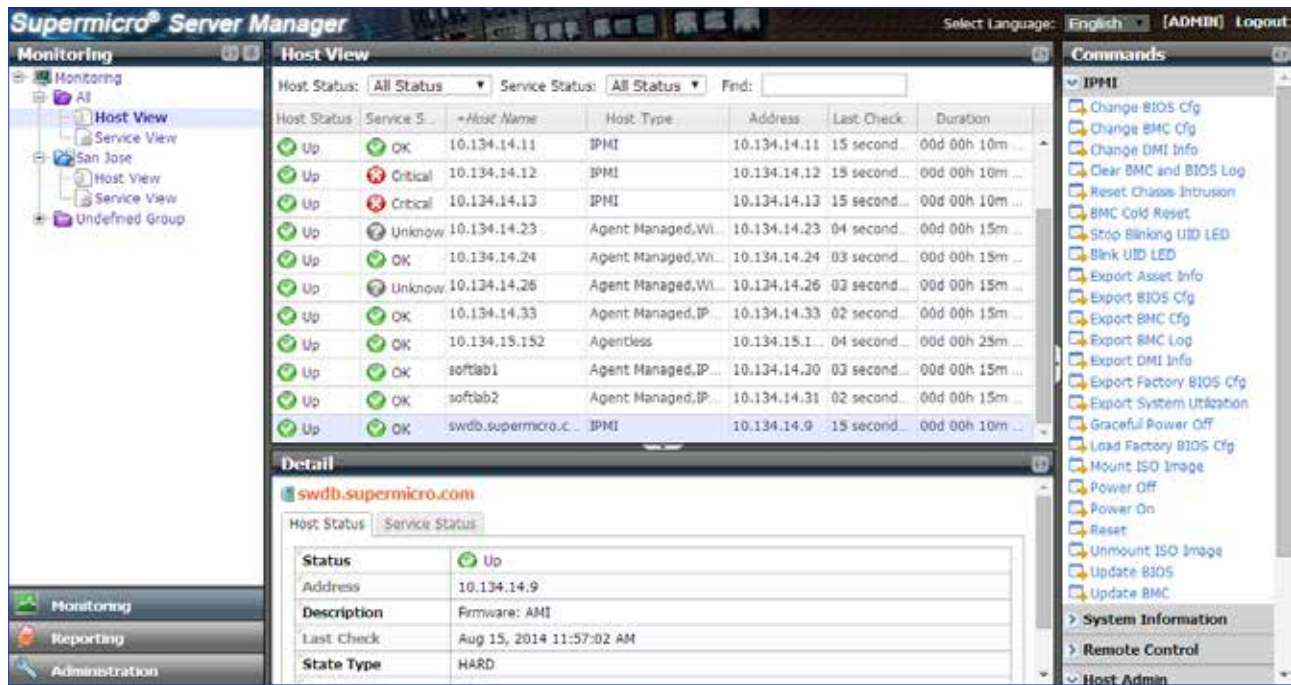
Supermicro® Server Manager

Select Language: English [ADMIN] Logout

Monitoring

Monitoring
All
Host View
Service View
San Jose
Host View
Service View
Undefined Group

Monitoring
Reporting
Administration

Host View

Host Status: All Status Service Status: All Status Find:

| Host Status | Service S... | Host Name | Host Type | Address | Last Check | Duration |
|---|---|---|---|---|---|---|
| Up | OK | 10.134.14.11 | IPMI | 10.134.14.11 | 15 second... | 00d 00h 10m ... |
| Up | Critical | 10.134.14.12 | IPMI | 10.134.14.12 | 15 second... | 00d 00h 10m ... |
| Up | Critical | 10.134.14.13 | IPMI | 10.134.14.13 | 15 second... | 00d 00h 10m ... |
| Up | Unknow | 10.134.14.23 | Agent Managed,Wi... | 10.134.14.23 | 04 second... | 00d 00h 15m ... |
| Up | OK | 10.134.14.24 | Agent Managed,Wi... | 10.134.14.24 | 03 second... | 00d 00h 15m ... |
| Up | Unknow | 10.134.14.26 | Agent Managed,Wi... | 10.134.14.26 | 03 second... | 00d 00h 15m ... |
| Up | OK | 10.134.14.33 | Agent Managed,IP... | 10.134.14.33 | 02 second... | 00d 00h 15m ... |
| Up | OK | 10.134.15.152 | Agentless | 10.134.15.1... | 04 second... | 00d 00h 25m ... |
| Up | OK | softlab1 | Agent Managed,IP... | 10.134.14.30 | 03 second... | 00d 00h 15m ... |
| Up | OK | softlab2 | Agent Managed,IP... | 10.134.14.31 | 02 second... | 00d 00h 15m ... |
| Up | OK | swdb.supermicro.c... | IPMI | 10.134.14.9 | 15 second... | 00d 00h 10m ... |

Detail

swdb.supermicro.com

Host Status Service Status

| Status | Up |
|---|---|
| Address | 10.134.14.9 |
| Description | Firmware: AMI |
| Last Check | Aug 15, 2014 11:57:02 AM |
| State Type | HARD |

Commands

IPMI
Change BIOS Cfg
Change BMC Cfg
Change DMI Info
Clear BMC and BIOS Log
Reset Chassis Intrusion
BMC Cold Reset
Stop Blinking UID LED
Blink UID LED
Export Asset Info
Export BIOS Cfg
Export BMC Cfg
Export BMC Log
Export DMI Info
Export Factory BIOS Cfg
Export System Utilization
Graceful Power Off
Load Factory BIOS Cfg
Mount ISO Image
Power Off
Power On
Reset
Unmount ISO Image
Update BIOS
Update BMC
System Information
Remote Control
Host Admin